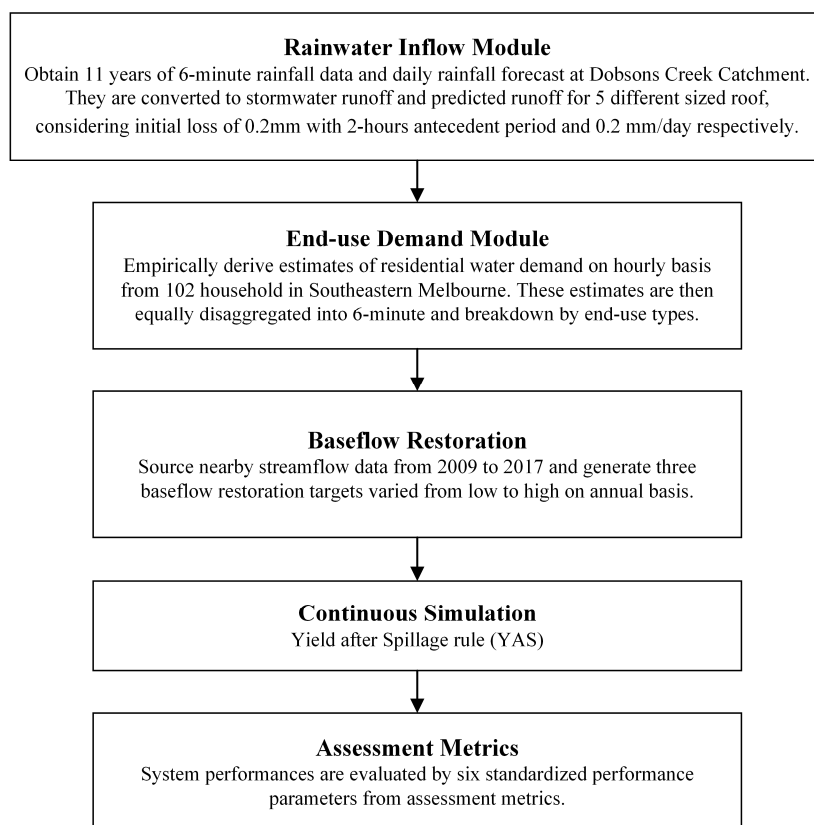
Rainwater Inflow Module
Obtain 11 years of 6-minute rainfall data and daily rainfall forecast at Dobsons Creek Catchment. They are converted to stormwater runoff and predicted runoff for 5 different sized roof, considering initial loss of 0.2mm with 2-hours antecedent period and 0.2 mm/day respectively.

End-use Demand Module
Empirically derive estimates of residential water demand on hourly basis from 102 household in Southeastern Melbourne. These estimates are then equally disaggregated into 6-minute and breakdown by end-use types.

Baseflow Restoration
Source nearby streamflow data from 2009 to 2017 and generate three baseflow restoration targets varied from low to high on annual basis.

Continuous Simulation
Yield after Spillage rule (YAS)

Assessment Metrics
System performances are evaluated by six standardized performance parameters from assessment metrics.